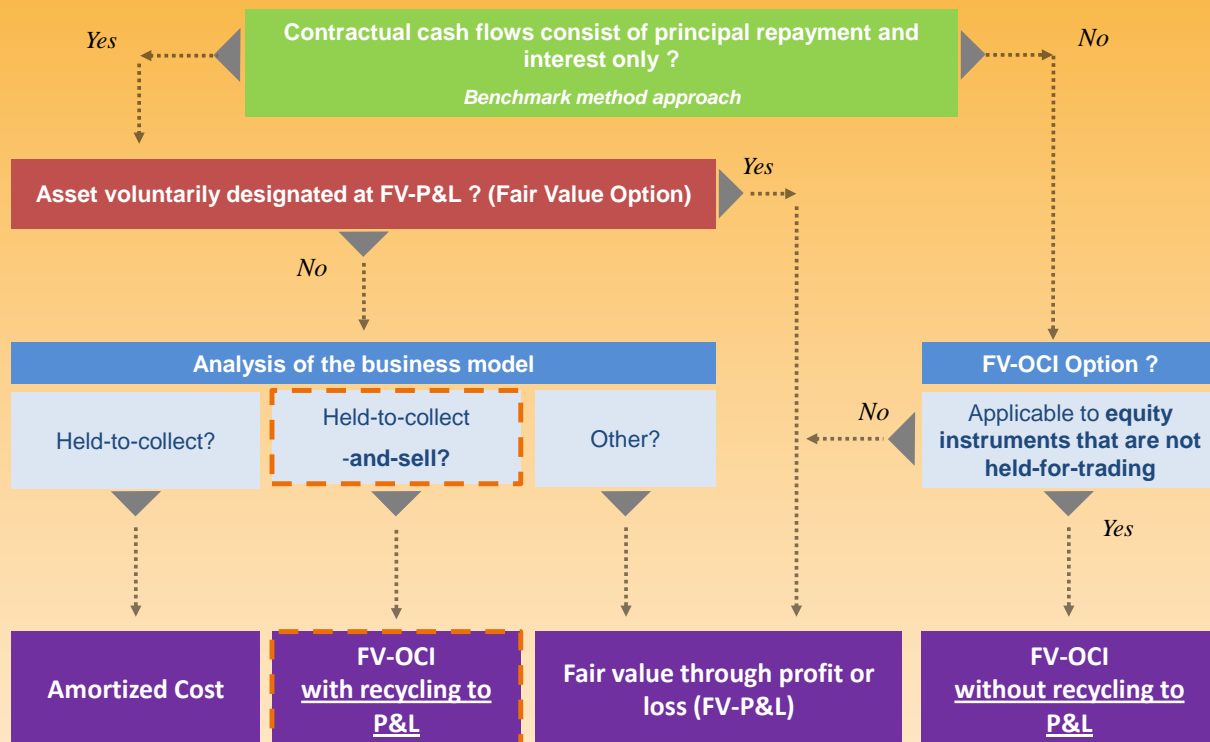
Contractual cash flows consist of principal repayment and interest only ?

Benchmark method approach

Yes

No

Asset voluntarily designated at FV-P&L ? (Fair Value Option)

Yes

No

Analysis of the business model

Held-to-collect?

Held-to-collect -and-sell?

Other?

FV-OCI Option ?

No

Applicable to equity instruments that are not held-for-trading

Yes

Amortized Cost

FV-OCI with recycling to P&L

Fair value through profit or loss (FV-P&L)

FV-OCI without recycling to P&L